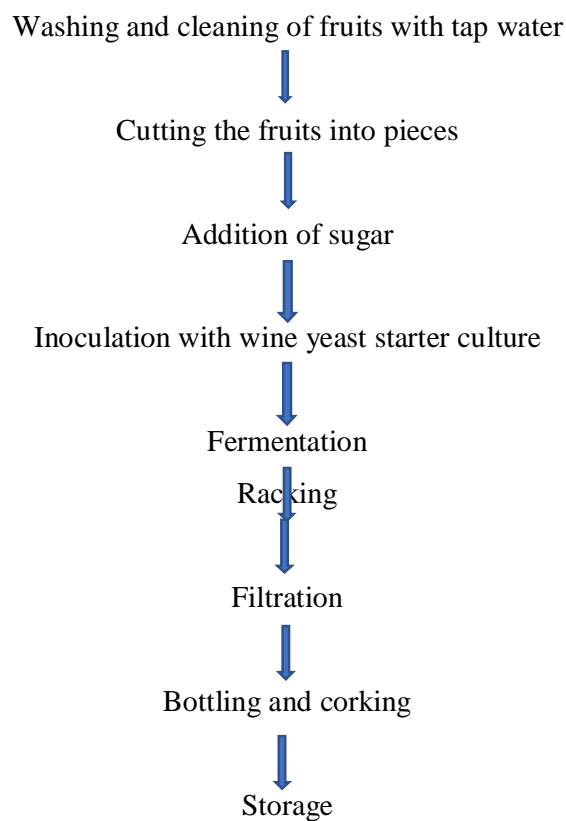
Washing and cleaning of fruits with tap water

Cutting the fruits into pieces

Addition of sugar

Inoculation with wine yeast starter culture

Fermentation

Racking

Filtration

Bottling and corking

Storage